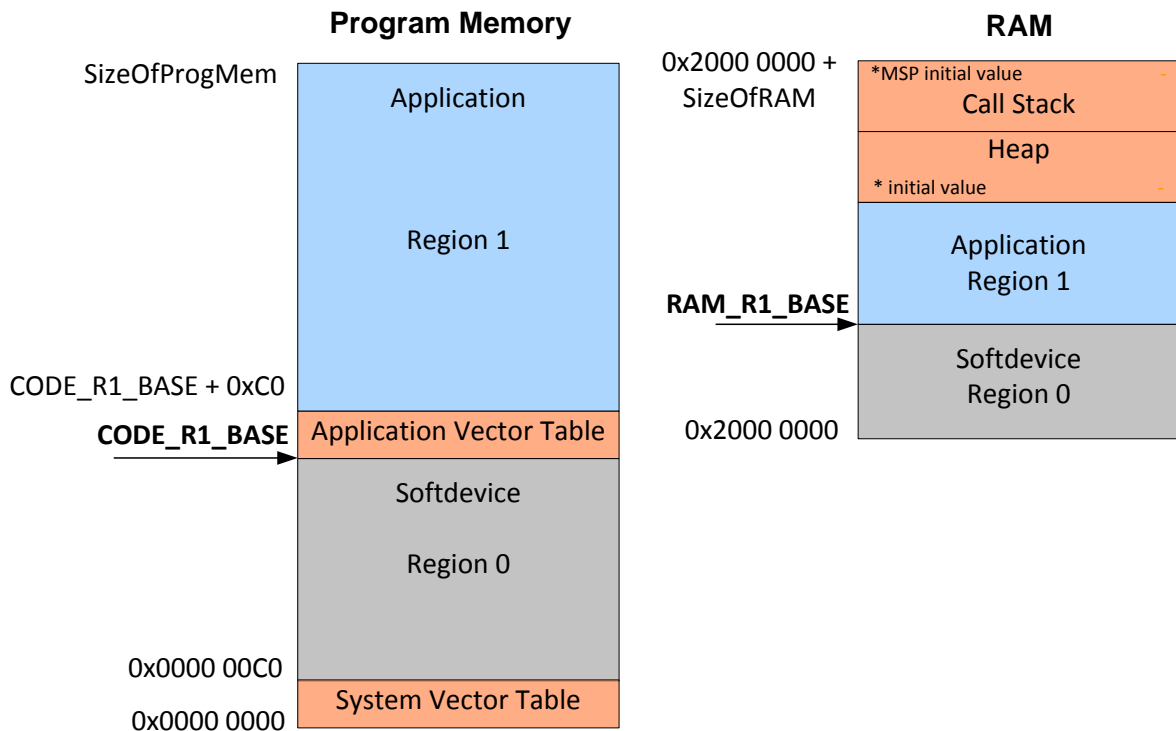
Program Memory

SizeOfProgMem

Application

Region 1

CODE_R1_BASE + 0xC0

CODE_R1_BASE

Application Vector Table

Softdevice

Region 0

0x0000 00C0

System Vector Table

0x0000 0000

RAM

0x2000 0000 + SizeOfRAM

*MSP initial value

Call Stack

Heap

* initial value

Application Region 1

RAM_R1_BASE

Softdevice Region 0

0x2000 0000